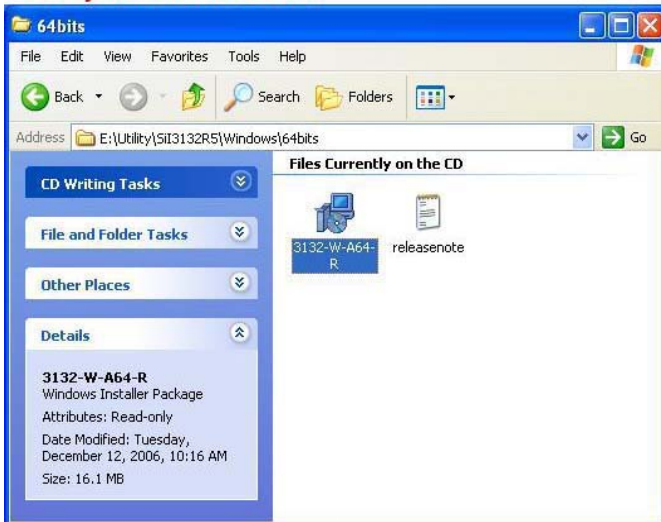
64bits

File Edit View Favorites Tools Help

Back Search Folders

Address E:\Utility\SiI3132R5\Windows\64bits Go

CD Writing Tasks

File and Folder Tasks

Other Places

Details

3132-W-A64-R
Windows Installer Package
Attributes: Read-only
Date Modified: Tuesday, December 12, 2006, 10:16 AM
Size: 16.1 MB

Files Currently on the CD

3132-W-A64-R

releasenote